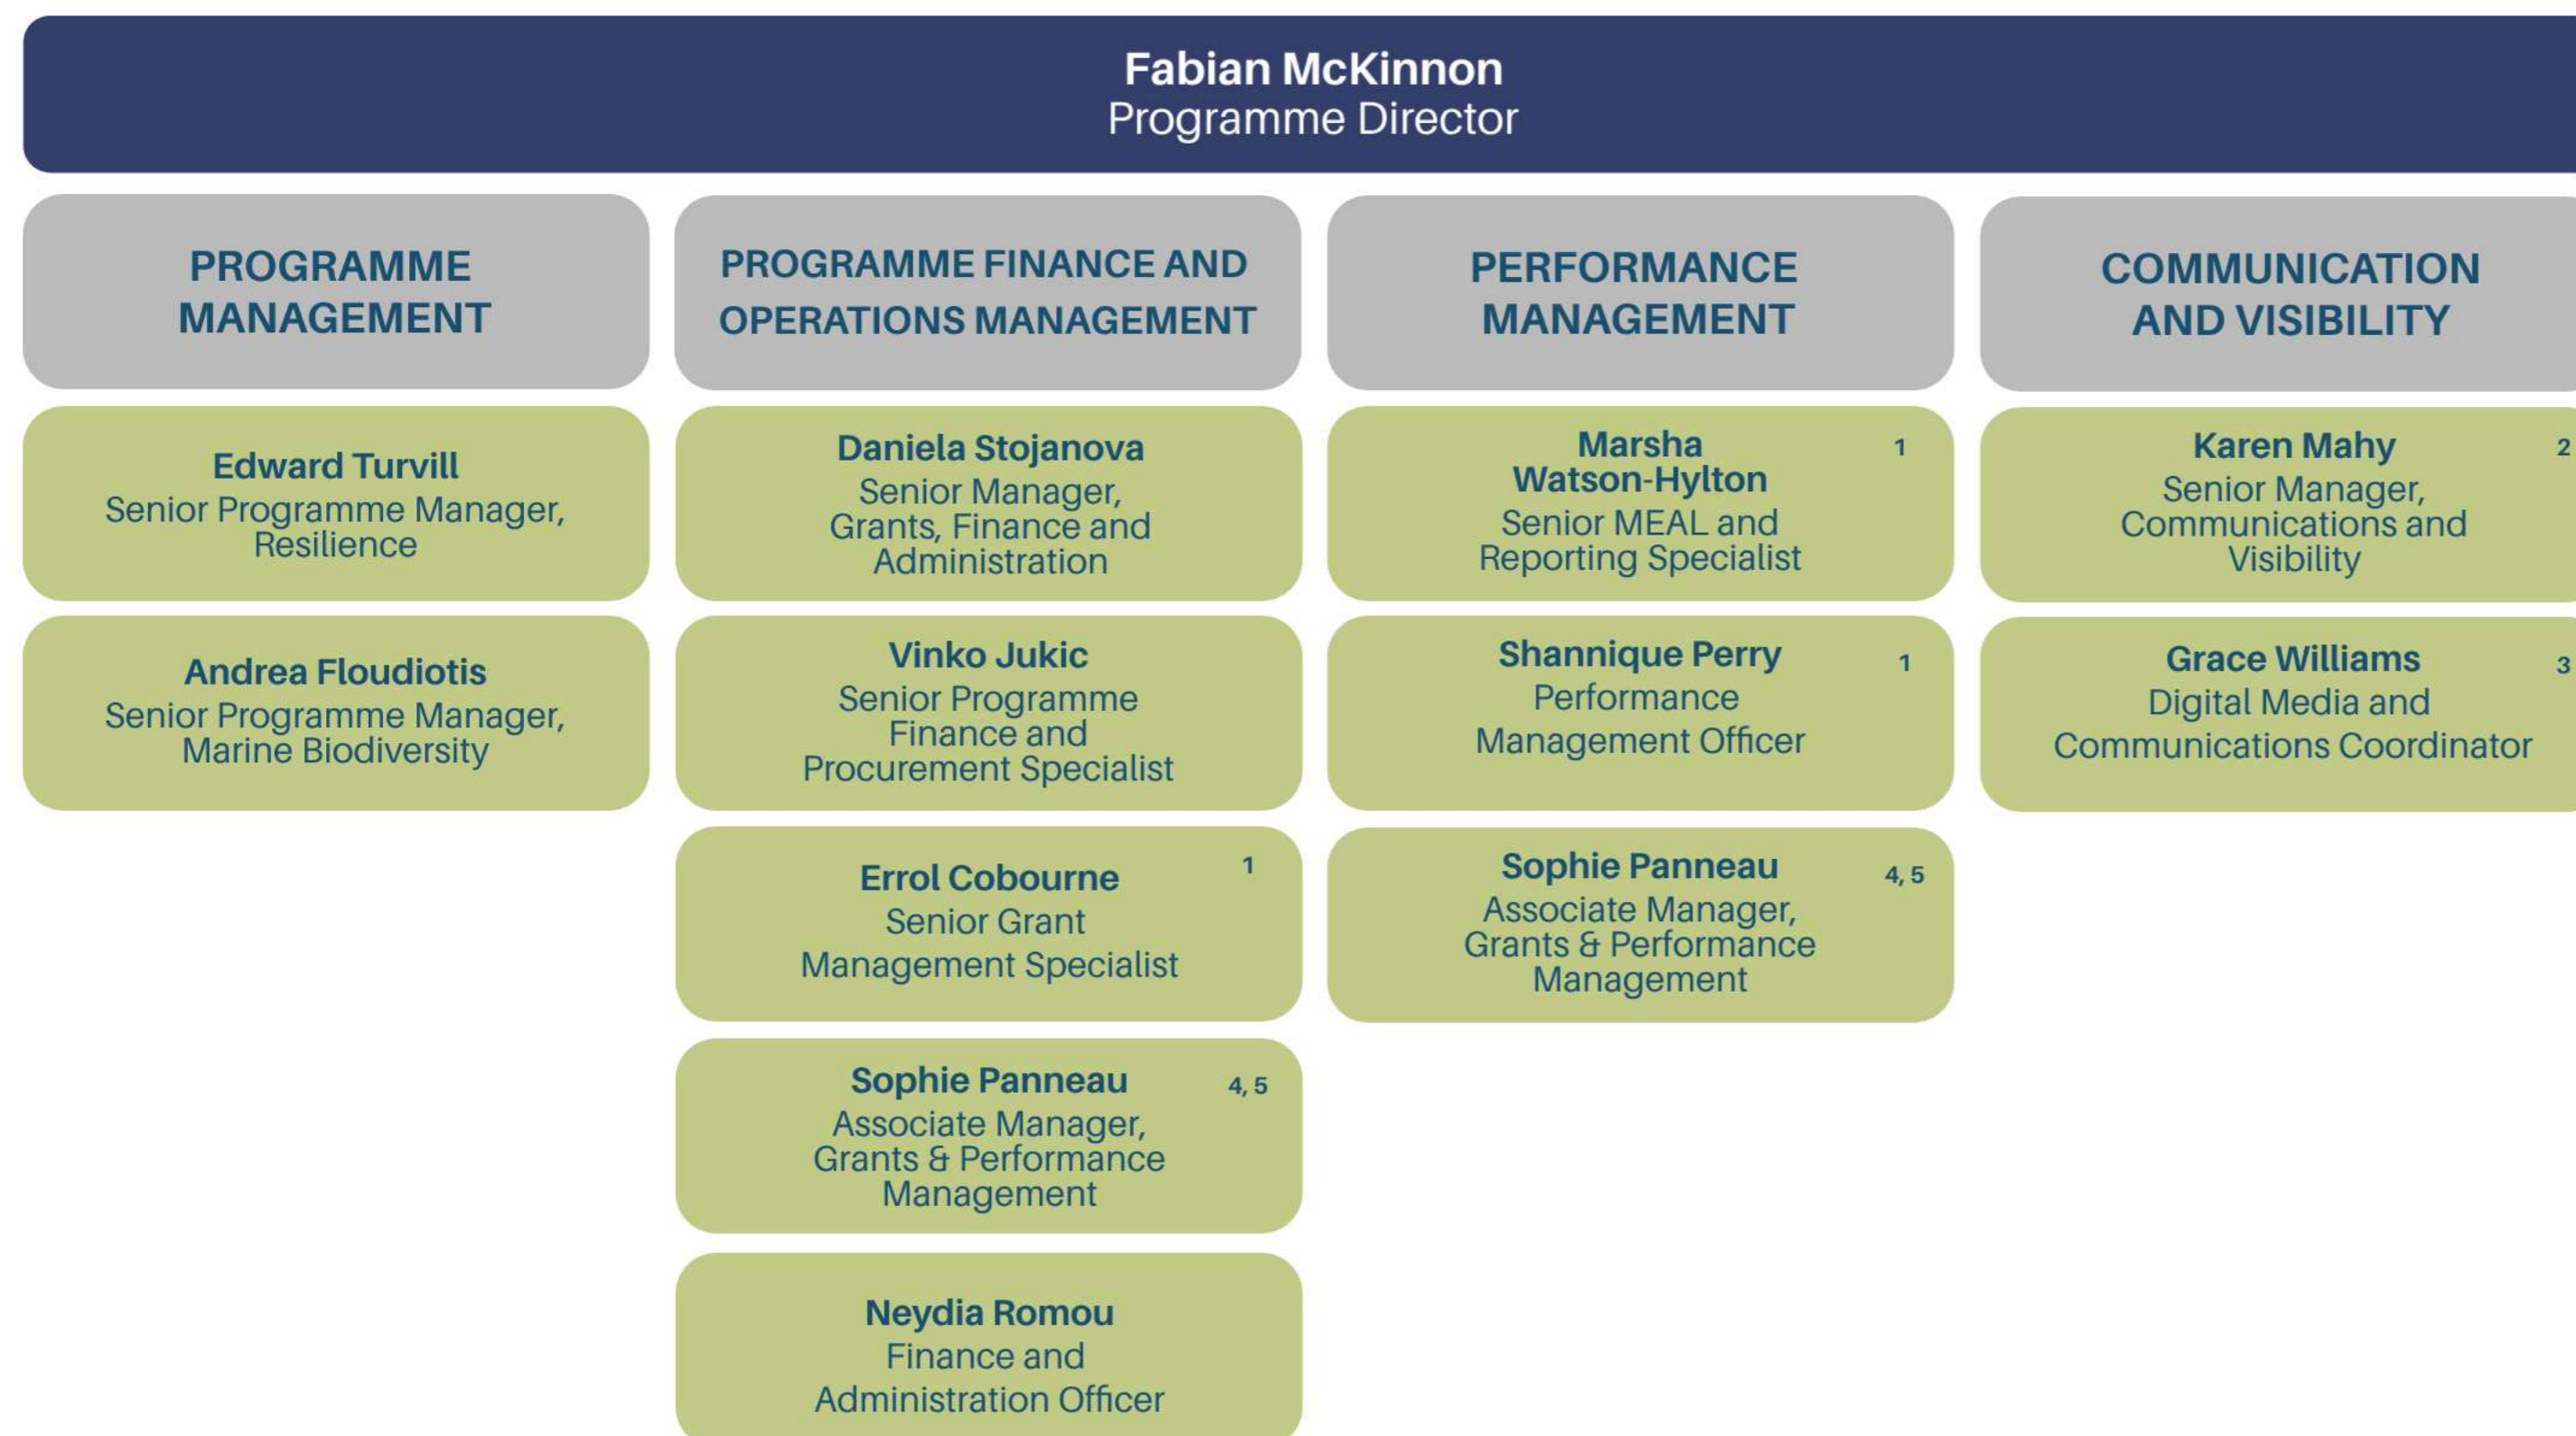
Fabian McKinnon
Programme Director

PROGRAMME MANAGEMENT

Edward Turvill
Senior Programme Manager, Resilience

Andrea Floudiotis
Senior Programme Manager, Marine Biodiversity

PROGRAMME FINANCE AND OPERATIONS MANAGEMENT

Daniela Stojanova
Senior Manager, Grants, Finance and Administration

Vinko Jukic
Senior Programme Finance and Procurement Specialist

Errol Cobourne 1
Senior Grant Management Specialist

Sophie Panneau 4, 5
Associate Manager, Grants & Performance Management

Neydia Romou
Finance and Administration Officer

PERFORMANCE MANAGEMENT

Marsha Watson-Hylton 1
Senior MEAL and Reporting Specialist

Shannique Perry 1
Performance Management Officer

Sophie Panneau 4, 5
Associate Manager, Grants & Performance Management

COMMUNICATION AND VISIBILITY

Karen Mahy 2
Senior Manager, Communications and Visibility

Grace Williams 3
Digital Media and Communications Coordinator